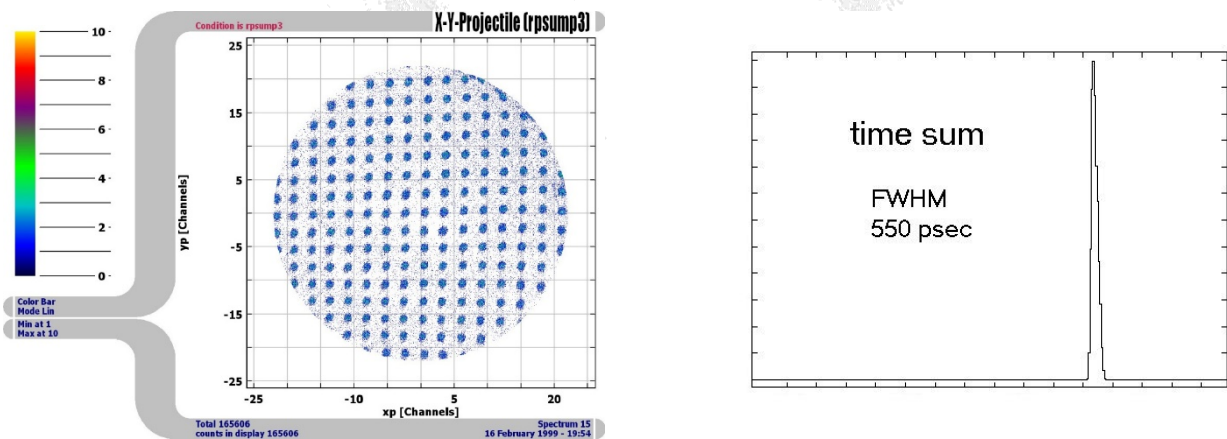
10
8
6
4
2
0

Condition is rpsump3
X-Y-Projectile (rpsump3)

25
15
5
-5
-15
-25

yp [Channels]

-25 -10 5 20
xp [Channels]

Color Bar
Mode Lin
Min at 1
Max at 10

Total 165606
counts in display 165606
Spectrum 15
16 February 1999 - 19:54

time sum

FWHM
550 psec